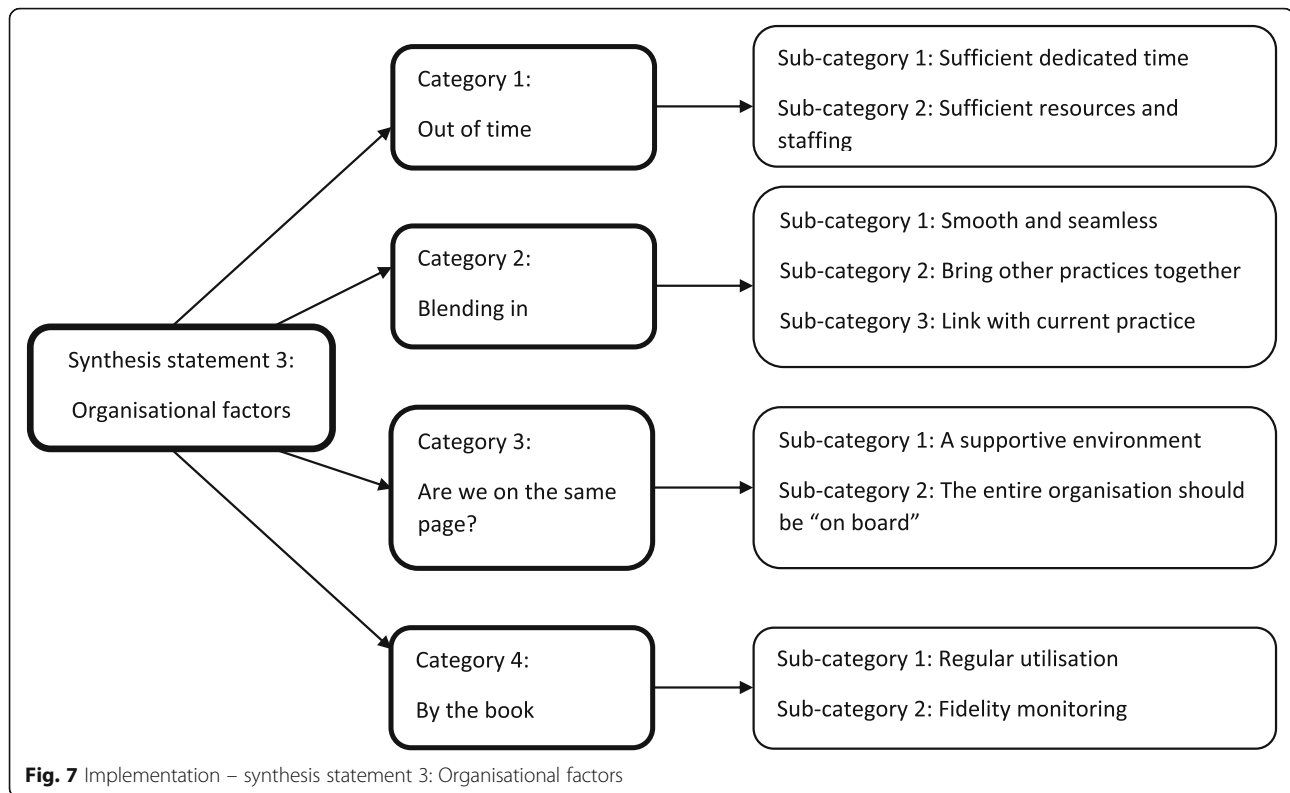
Synthesis statement 3:

Organisational factors

Category 1:

Out of time

Sub-category 1: Sufficient dedicated time

Sub-category 2: Sufficient resources and staffing

Category 2:

Blending in

Sub-category 1: Smooth and seamless

Sub-category 2: Bring other practices together

Sub-category 3: Link with current practice

Category 3:

Are we on the same page?

Sub-category 1: A supportive environment

Sub-category 2: The entire organisation should be "on board"

Category 4:

By the book

Sub-category 1: Regular utilisation

Sub-category 2: Fidelity monitoring

Fig. 7 Implementation – synthesis statement 3: Organisational factors